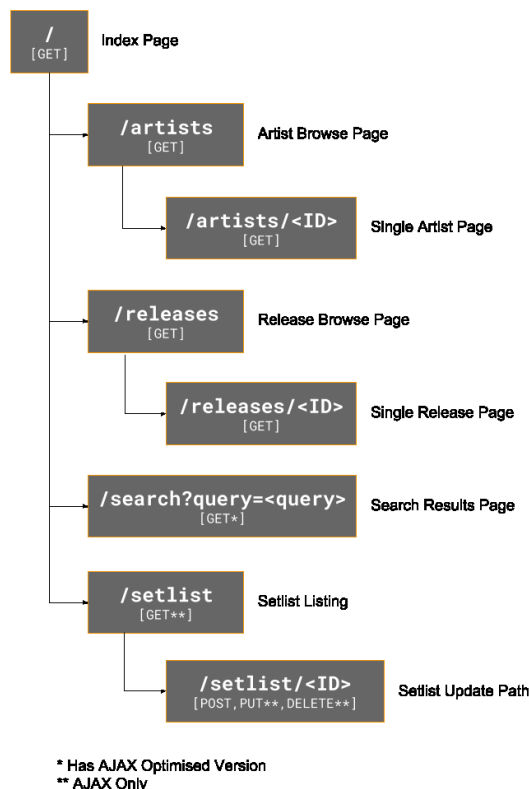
/
[GET]

Index Page

/artists
[GET]

Artist Browse Page

/artists/<ID>
[GET]

Single Artist Page

/releases
[GET]

Release Browse Page

/releases/<ID>
[GET]

Single Release Page

/search?query=<query>
[GET*]

Search Results Page

/setlist
[GET**]

Setlist Listing

/setlist/<ID>
[POST, PUT**, DELETE**]

Setlist Update Path

* Has AJAX Optimised Version
** AJAX Only